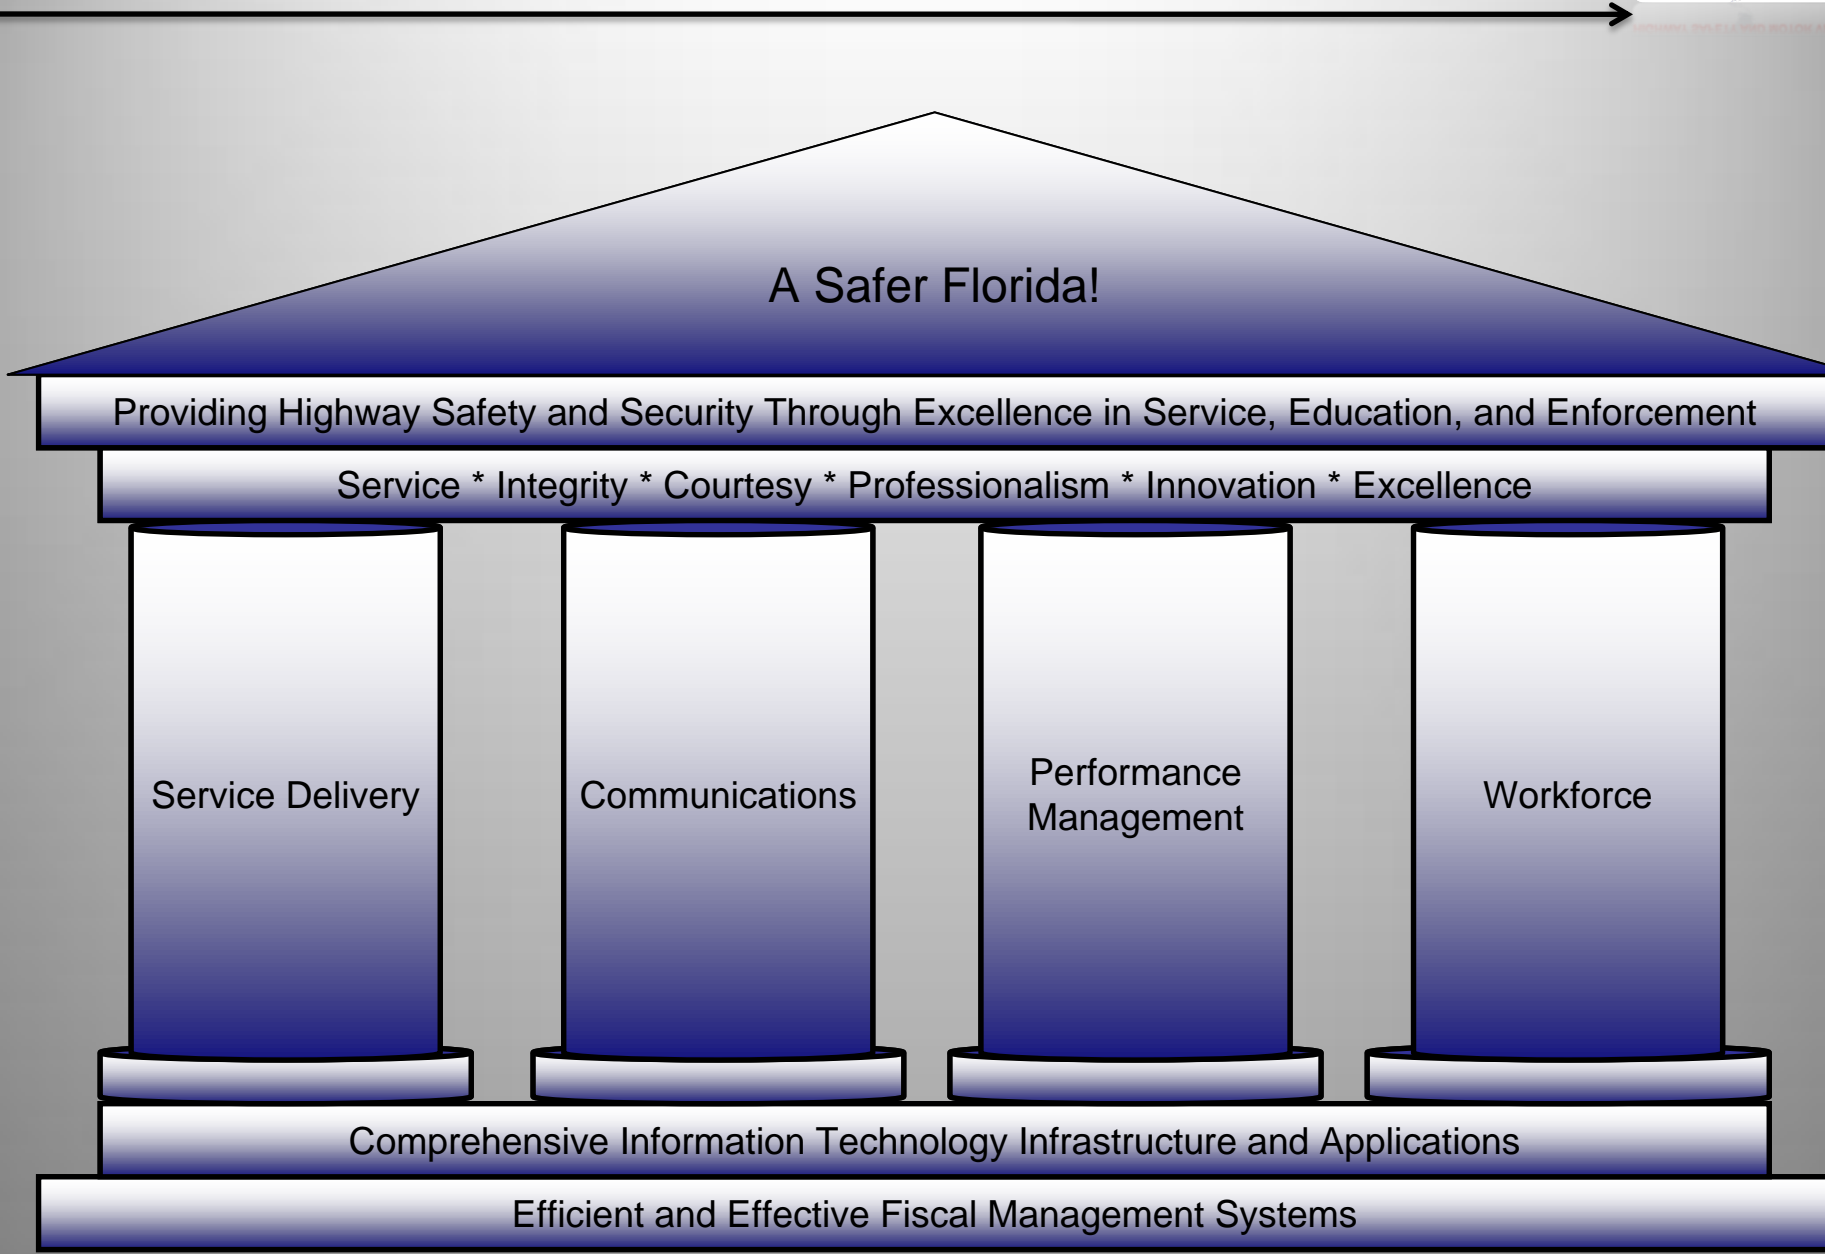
A Safer Florida!

Providing Highway Safety and Security Through Excellence in Service, Education, and Enforcement

Service * Integrity * Courtesy * Professionalism * Innovation * Excellence

Service Delivery

Communications

Performance Management

Workforce

Comprehensive Information Technology Infrastructure and Applications

Efficient and Effective Fiscal Management Systems